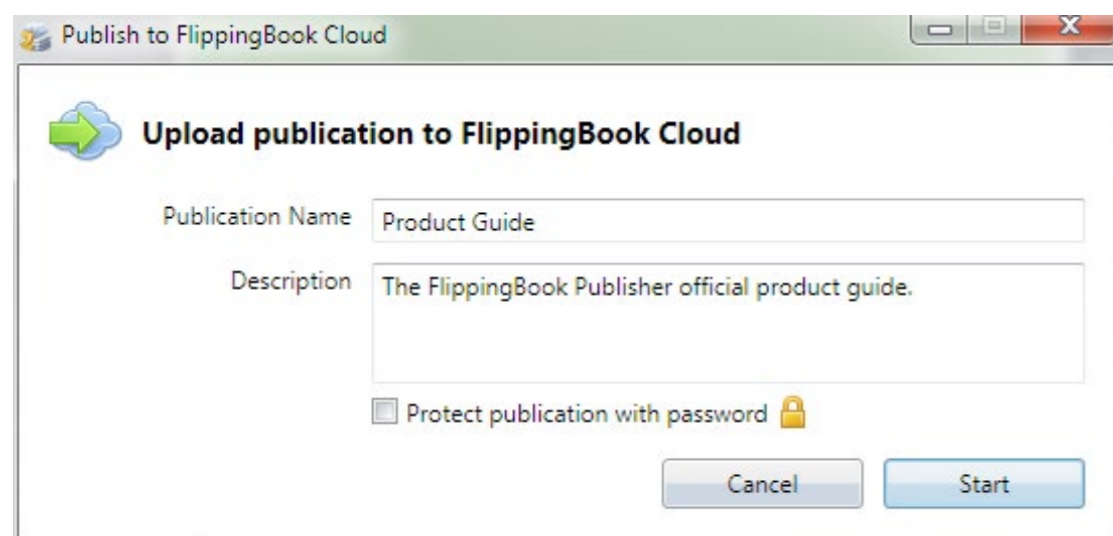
Publish to FlippingBook Cloud

Upload publication to FlippingBook Cloud

Publication Name Product Guide

Description The FlippingBook Publisher official product guide.

Protect publication with password

Cancel Start